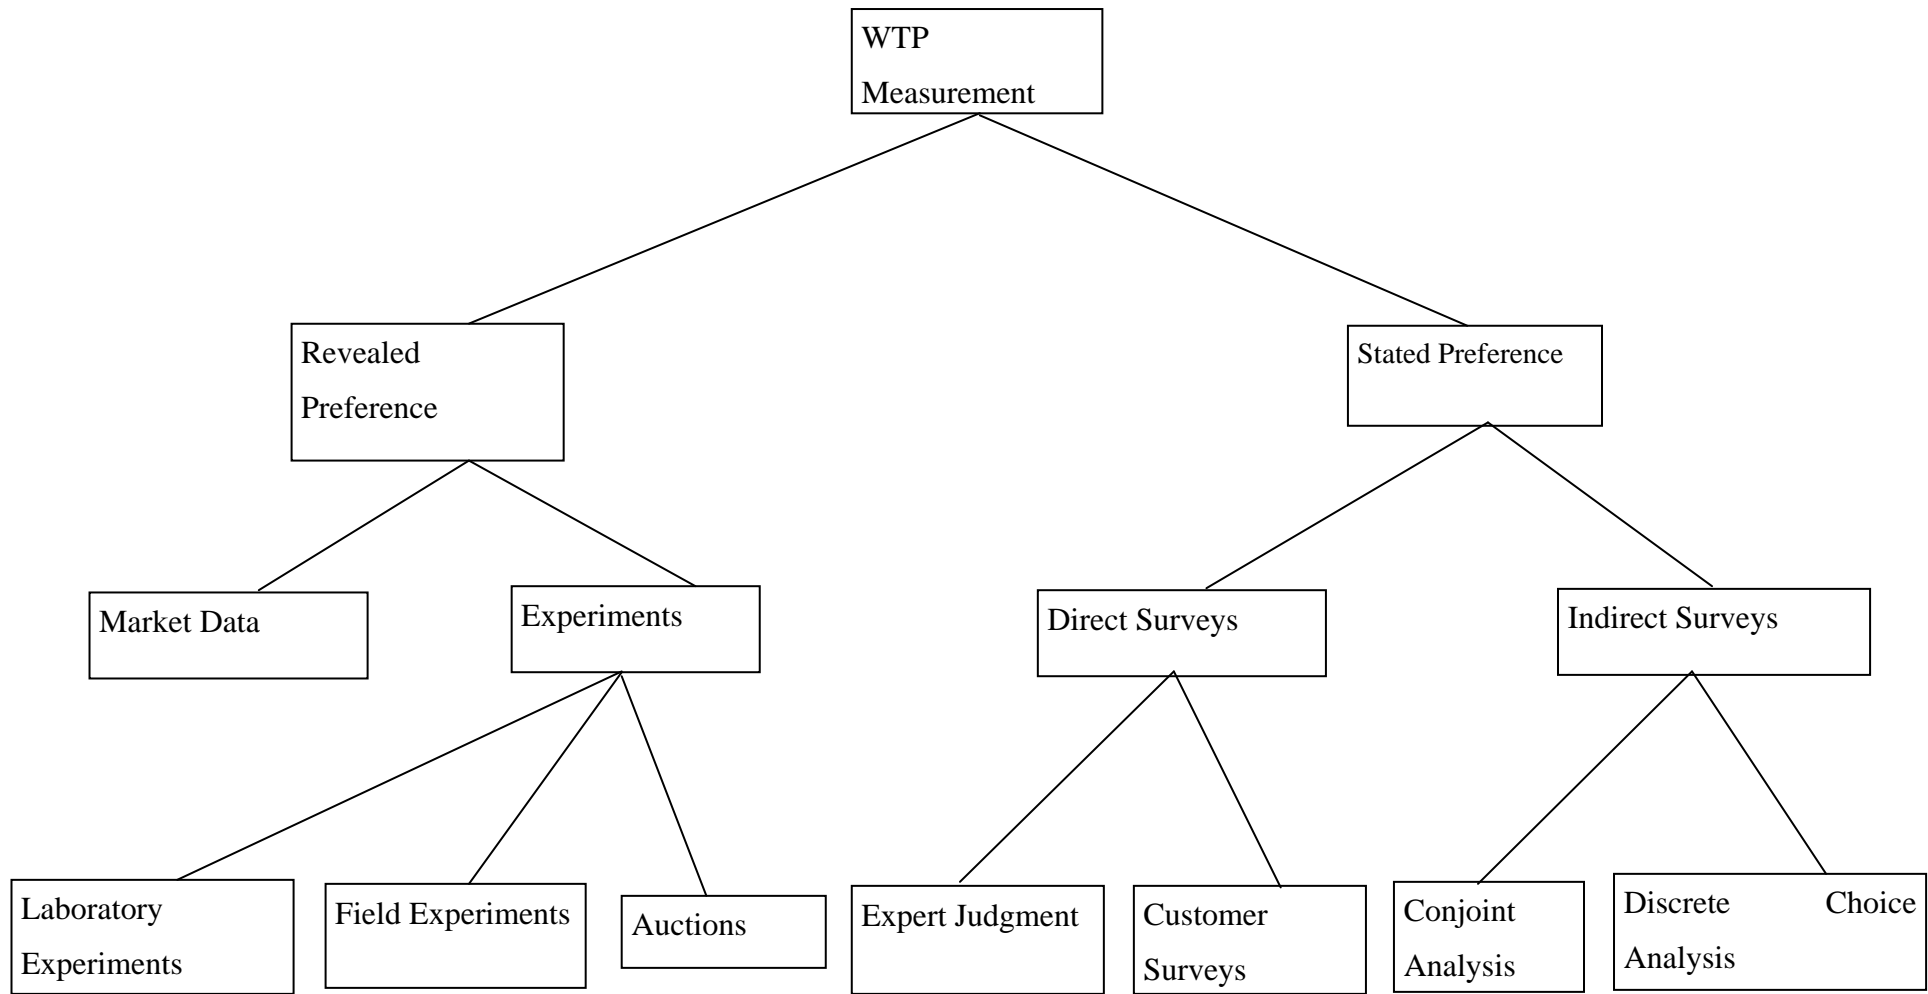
WTP Measurement

Revealed Preference

Stated Preference

Market Data

Experiments

Direct Surveys

Indirect Surveys

Laboratory Experiments

Field Experiments

Auctions

Expert Judgment

Customer Surveys

Conjoint Analysis

Discrete Choice Analysis